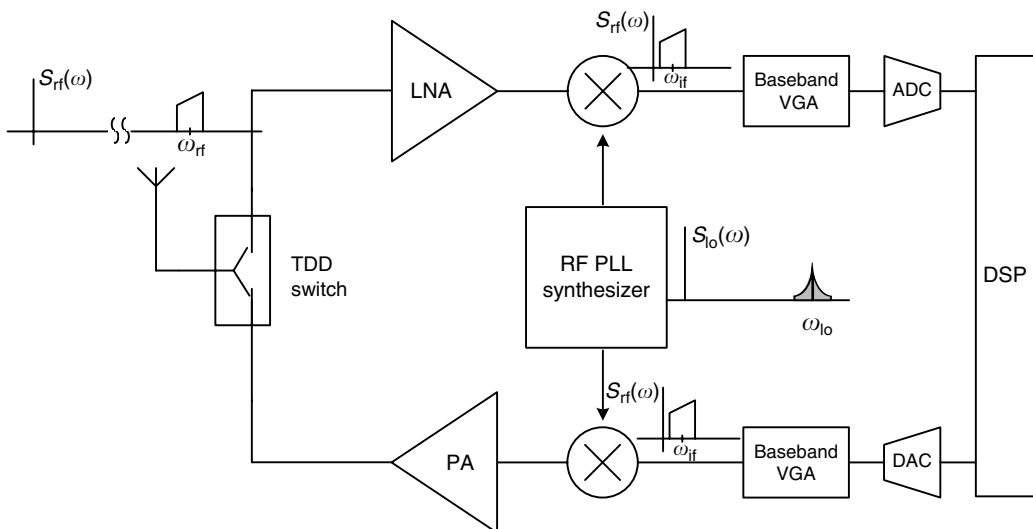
$S_{rf}(\omega)$

$\omega_{rf}$

LNA

$S_{rf}(\omega)$

$\omega_{if}$

Baseband VGA

ADC

TDD switch

RF PLL synthesizer

$S_{lo}(\omega)$

$\omega_{lo}$

DSP

$S_{rf}(\omega)$

$\omega_{if}$

PA

Baseband VGA

DAC